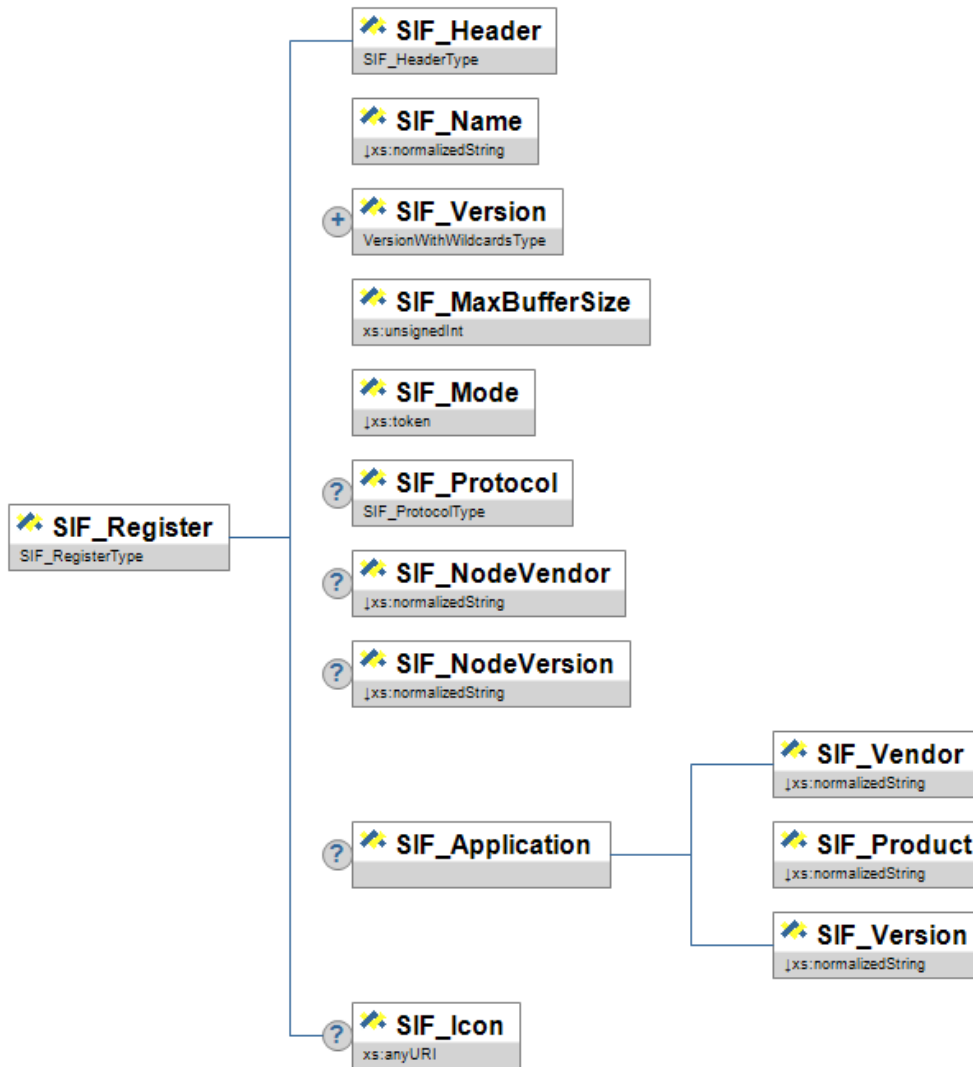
SIF_Register
SIF_RegisterType

SIF_Header
SIF_HeaderType

SIF_Name
↓xs:normalizedString

+ SIF_Version
VersionWithWildcardsType

SIF_MaxBufferSize
xs:unsignedInt

SIF_Mode
↓xs:token

? SIF_Protocol
SIF_ProtocolType

? SIF_NodeVendor
↓xs:normalizedString

? SIF_NodeVersion
↓xs:normalizedString

? SIF_Application

SIF_Vendor
↓xs:normalizedString

SIF_Product
↓xs:normalizedString

SIF_Version
↓xs:normalizedString

? SIF_Icon
xs:anyURI